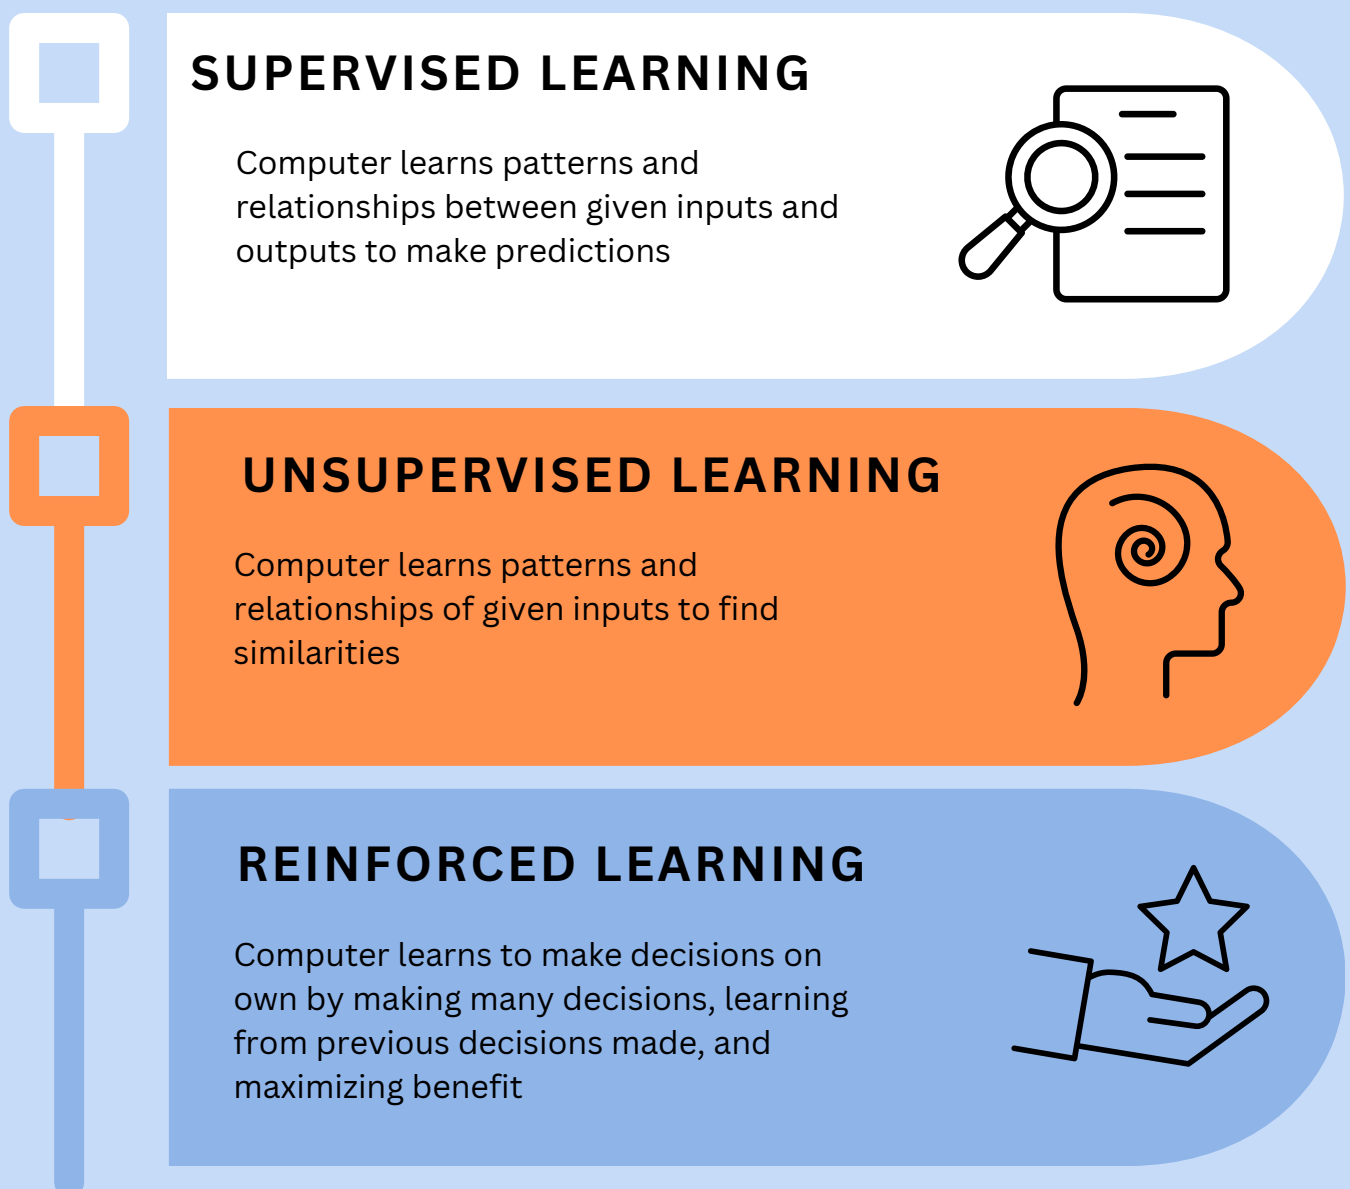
SUPERVISED LEARNING

Computer learns patterns and relationships between given inputs and outputs to make predictions

UNSUPERVISED LEARNING

Computer learns patterns and relationships of given inputs to find similarities

REINFORCED LEARNING

Computer learns to make decisions on own by making many decisions, learning from previous decisions made, and maximizing benefit